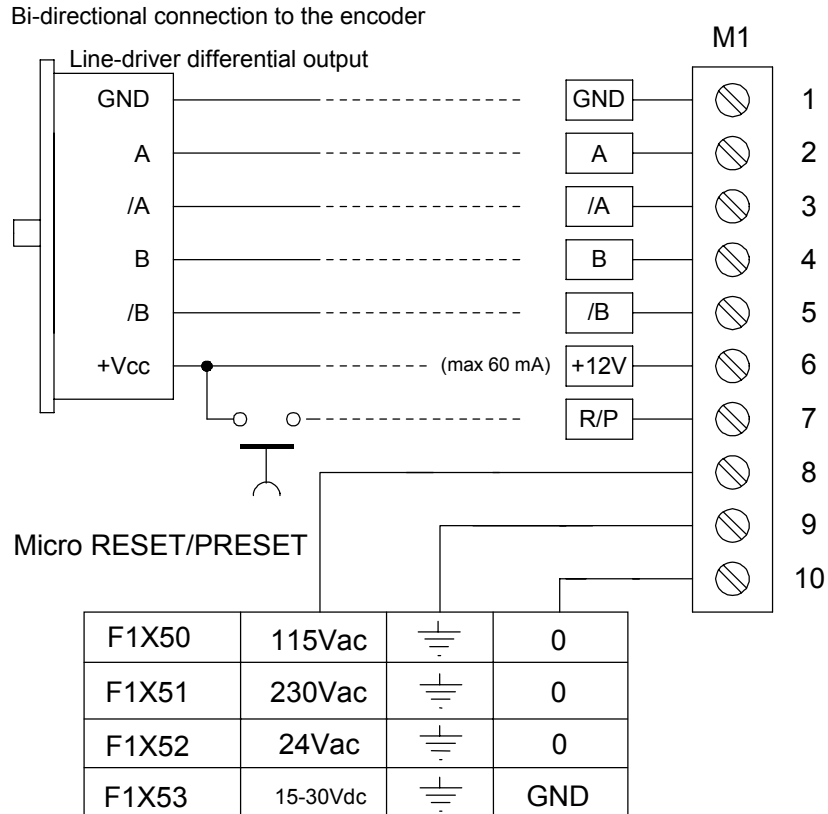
Bi-directional connection to the encoder

M1

Line-driver differential output

GND
A
/A
B
/B
+Vcc

(max 60 mA)

GND
A
/A
B
/B
+12V
R/P

1
2
3
4
5
6
7
8
9
10

Micro RESET/PRESET

| F1X50 | 115Vac | ⏚ | 0 |
|---|---|---|---|
| F1X51 | 230Vac | ⏚ | 0 |
| F1X52 | 24Vac | ⏚ | 0 |
| F1X53 | 15-30Vdc | ⏚ | GND |